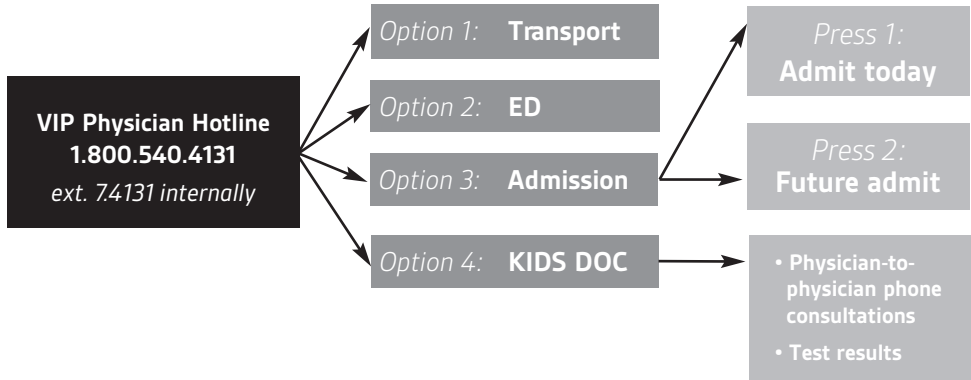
VIP Physician Hotline
1.800.540.4131
ext. 7.4131 internally

Option 1: Transport

Option 2: ED

Option 3: Admission

Option 4: KIDS DOC

Press 1:
Admit today

Press 2:
Future admit

• Physician-to-physician phone consultations
• Test results